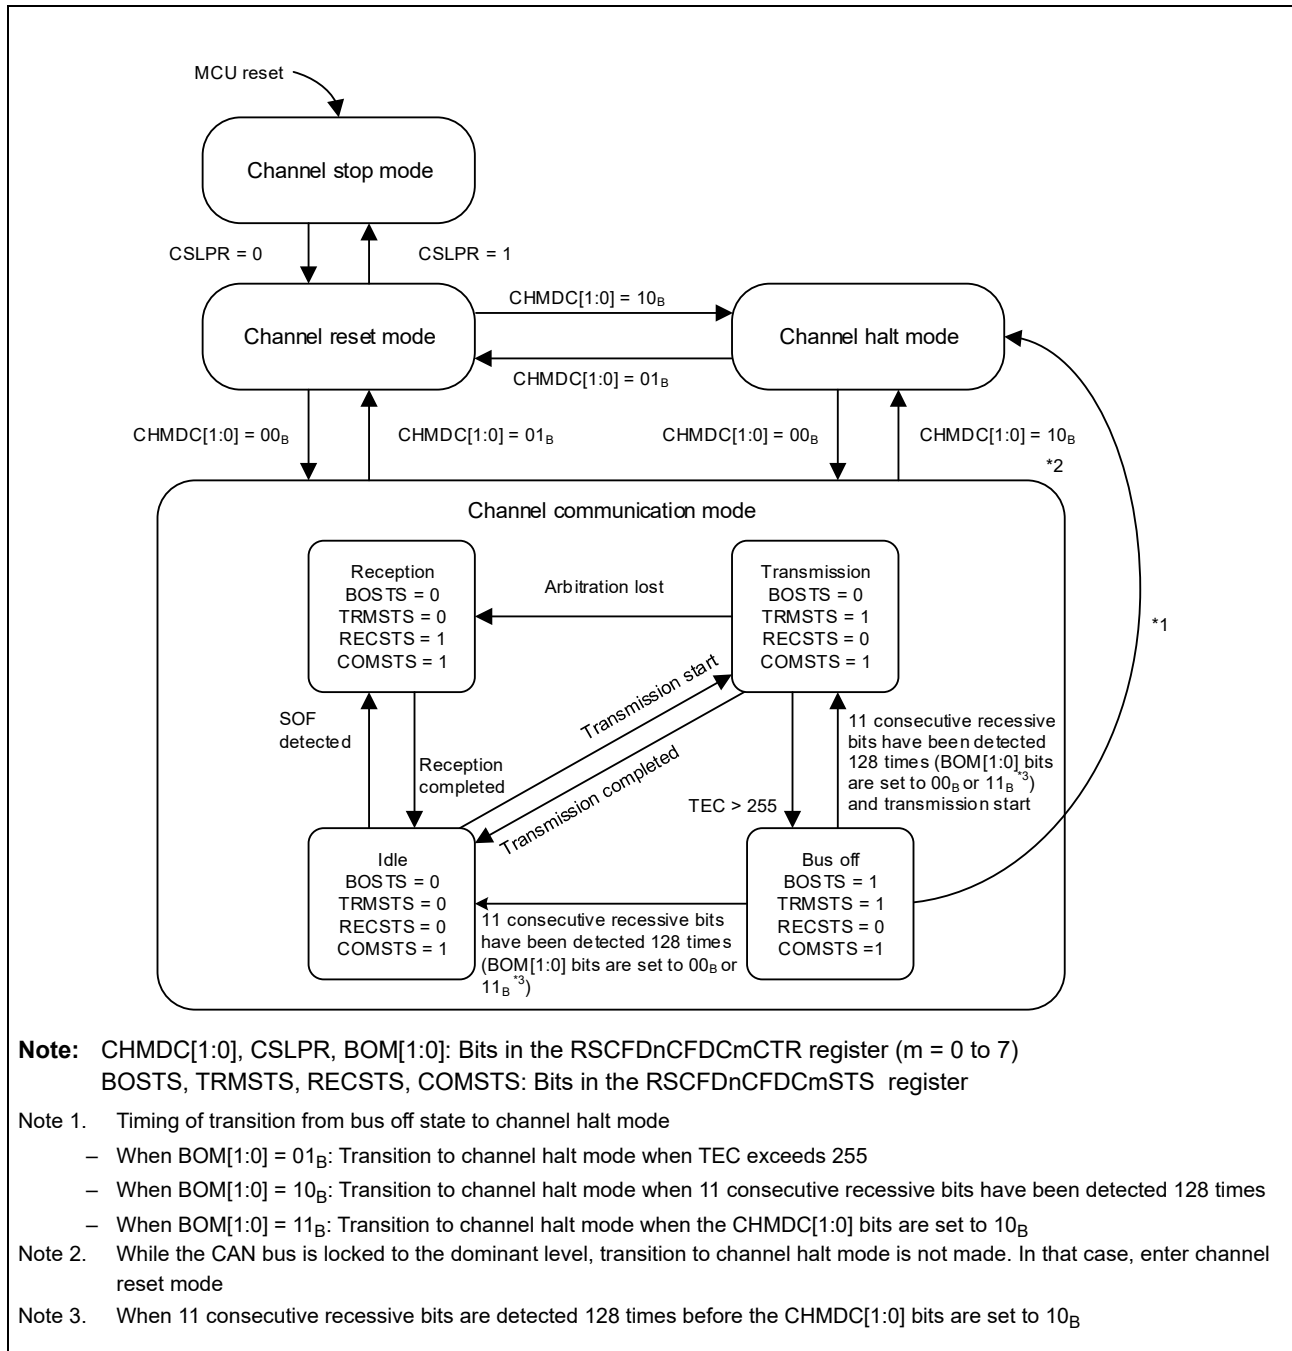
MCU reset

Channel stop mode

CSLPR = 0

CSLPR = 1

CHMDC[1:0] = $10_B$

Channel reset mode

Channel halt mode

CHMDC[1:0] = $01_B$

CHMDC[1:0] = $00_B$

CHMDC[1:0] = $01_B$

CHMDC[1:0] = $00_B$

CHMDC[1:0] = $10_B$

*2

Channel communication mode

Reception
BOSTS = 0
TRMSTS = 0
RECSTS = 1
COMSTS = 1

Arbitration lost

Transmission
BOSTS = 0
TRMSTS = 1
RECSTS = 0
COMSTS = 1

*1

SOF detected

Reception completed

Transmission start

Transmission completed

11 consecutive recessive bits have been detected 128 times (BOM[1:0] bits are set to $00_B$ or $11_B$ *3) and transmission start

TEC > 255

Idle
BOSTS = 0
TRMSTS = 0
RECSTS = 0
COMSTS = 1

Bus off
BOSTS = 1
TRMSTS = 1
RECSTS = 0
COMSTS =1

11 consecutive recessive bits have been detected 128 times (BOM[1:0] bits are set to $00_B$ or $11_B$ *3)

**Note:** CHMDC[1:0], CSLPR, BOM[1:0]: Bits in the RSCFDnCFDCmCTR register (m = 0 to 7)
BOSTS, TRMSTS, RECSTS, COMSTS: Bits in the RSCFDnCFDCmSTS register

Note 1. Timing of transition from bus off state to channel halt mode
– When BOM[1:0] = $01_B$: Transition to channel halt mode when TEC exceeds 255
– When BOM[1:0] = $10_B$: Transition to channel halt mode when 11 consecutive recessive bits have been detected 128 times
– When BOM[1:0] = $11_B$: Transition to channel halt mode when the CHMDC[1:0] bits are set to $10_B$

Note 2. While the CAN bus is locked to the dominant level, transition to channel halt mode is not made. In that case, enter channel reset mode

Note 3. When 11 consecutive recessive bits are detected 128 times before the CHMDC[1:0] bits are set to $10_B$